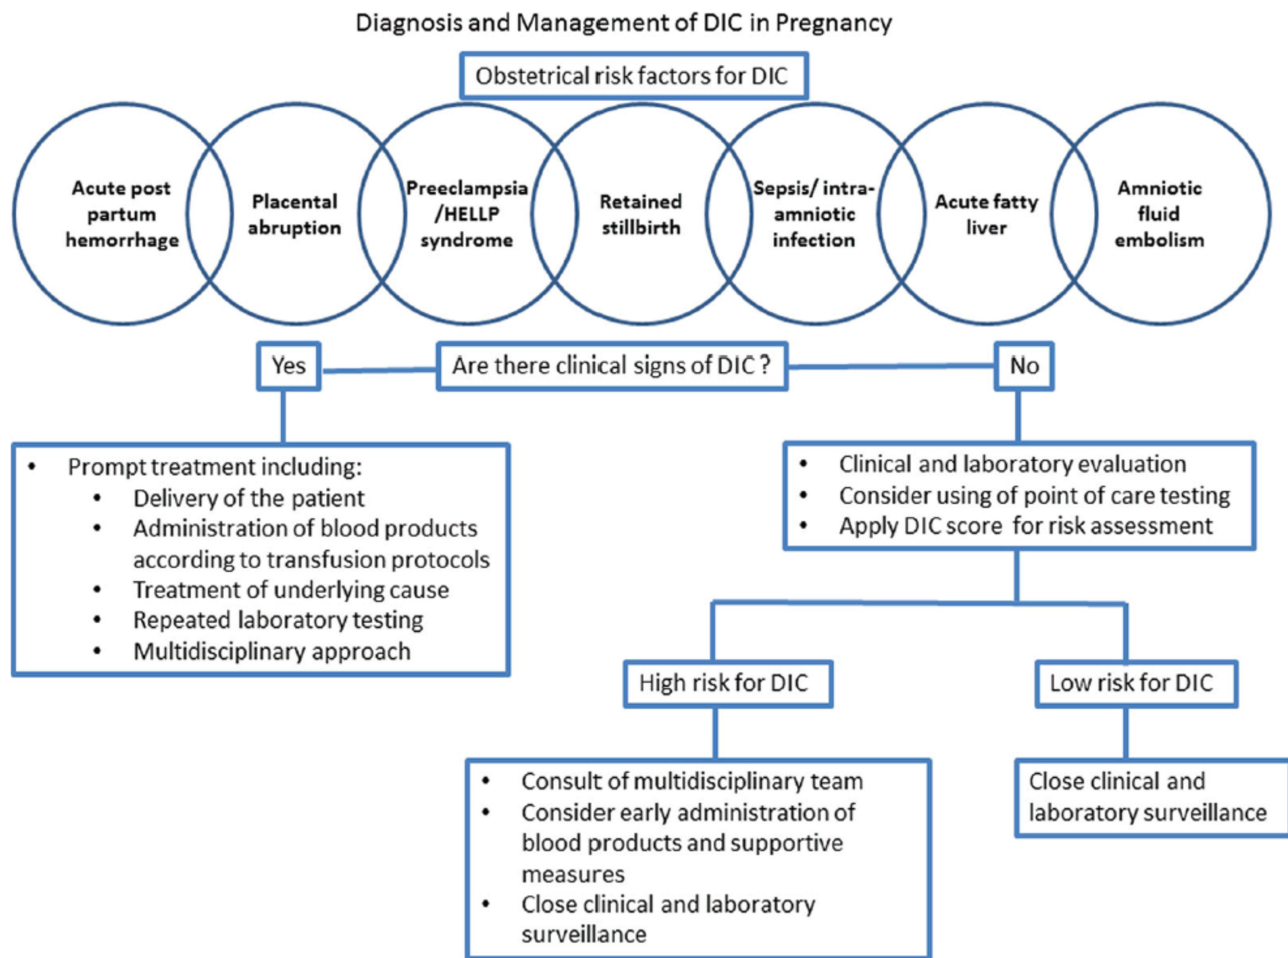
Diagnosis and Management of DIC in Pregnancy

Obstetrical risk factors for DIC

Acute post partum hemorrhage

Placental abruption

Preeclampsia /HELLP syndrome

Retained stillbirth

Sepsis/ intra-amniotic infection

Acute fatty liver

Amniotic fluid embolism

Yes

Are there clinical signs of DIC ?

No

- Prompt treatment including:
  - Delivery of the patient
  - Administration of blood products according to transfusion protocols
  - Treatment of underlying cause
  - Repeated laboratory testing
  - Multidisciplinary approach

- Clinical and laboratory evaluation
- Consider using of point of care testing
- Apply DIC score for risk assessment

High risk for DIC

Low risk for DIC

- Consult of multidisciplinary team
- Consider early administration of blood products and supportive measures
- Close clinical and laboratory surveillance

Close clinical and laboratory surveillance